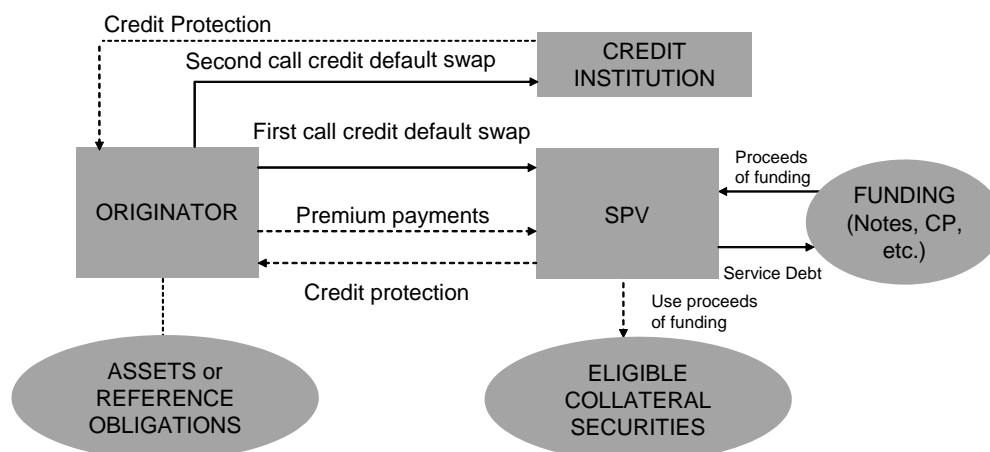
Credit Protection

Second call credit default swap

CREDIT INSTITUTION

First call credit default swap

ORIGINATOR

Premium payments

Credit protection

SPV

Proceeds of funding

Service Debt

FUNDING (Notes, CP, etc.)

Use proceeds of funding

ASSETS or REFERENCE OBLIGATIONS

ELIGIBLE COLLATERAL SECURITIES